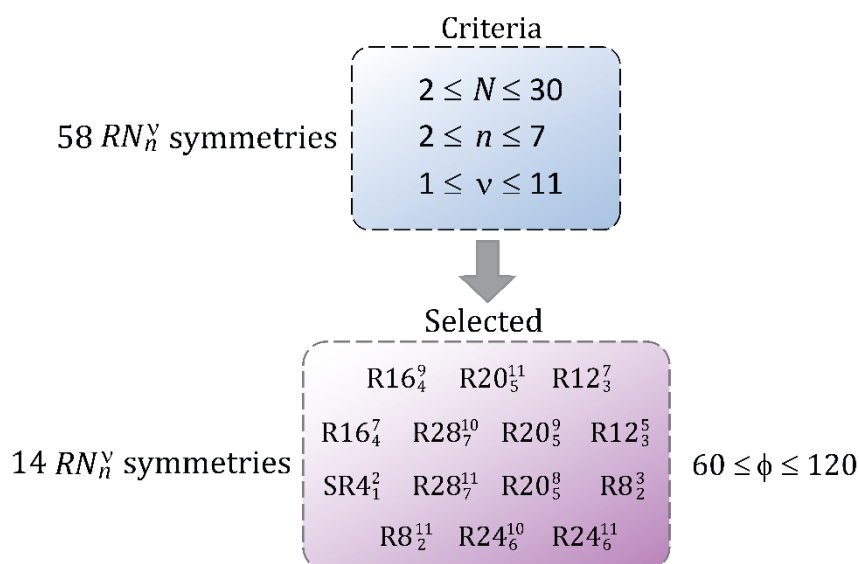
Criteria

58 $RN_n^{\nu}$ symmetries

$2 \leq N \leq 30$
$2 \leq n \leq 7$
$1 \leq \nu \leq 11$

Selected

14 $RN_n^{\nu}$ symmetries

$R16_4^9$ $R20_5^{11}$ $R12_3^7$
$R16_4^7$ $R28_7^{10}$ $R20_5^9$ $R12_3^5$
$SR4_1^2$ $R28_7^{11}$ $R20_5^8$ $R8_2^3$
$R8_2^{11}$ $R24_6^{10}$ $R24_6^{11}$

$60 \leq \phi \leq 120$